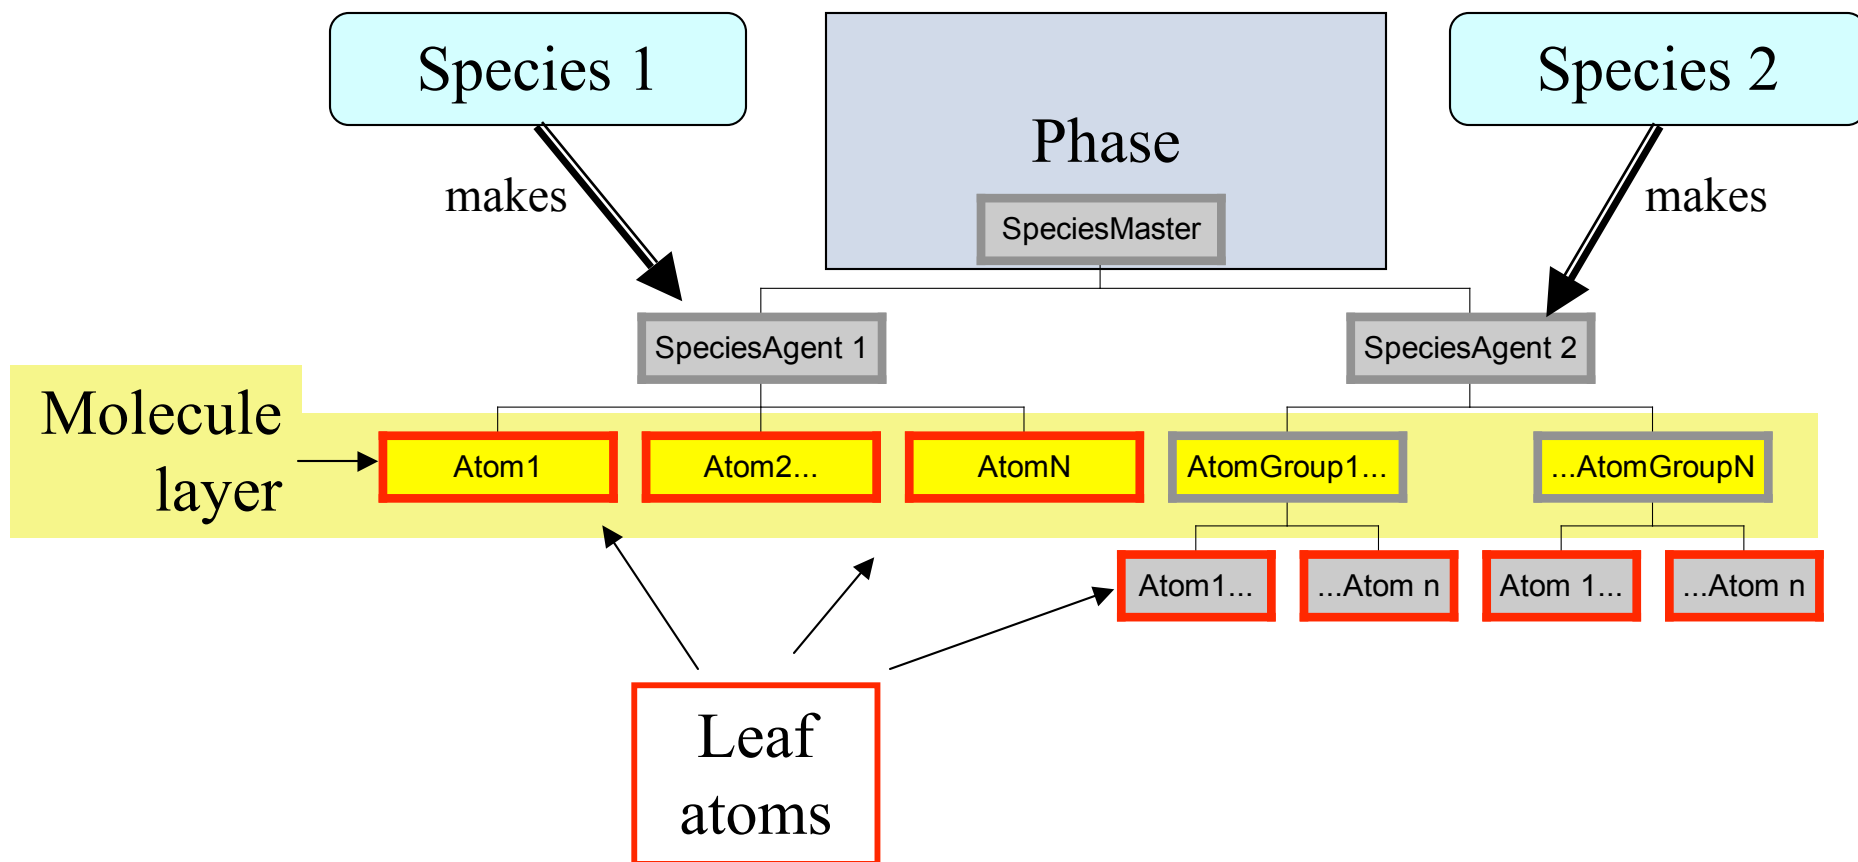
Species 1

Phase

Species 2

makes

SpeciesMaster

makes

SpeciesAgent 1

SpeciesAgent 2

Molecule layer

Atom1

Atom2...

AtomN

AtomGroup1...

...AtomGroupN

Atom1...

...Atom n

Atom 1...

...Atom n

Leaf atoms